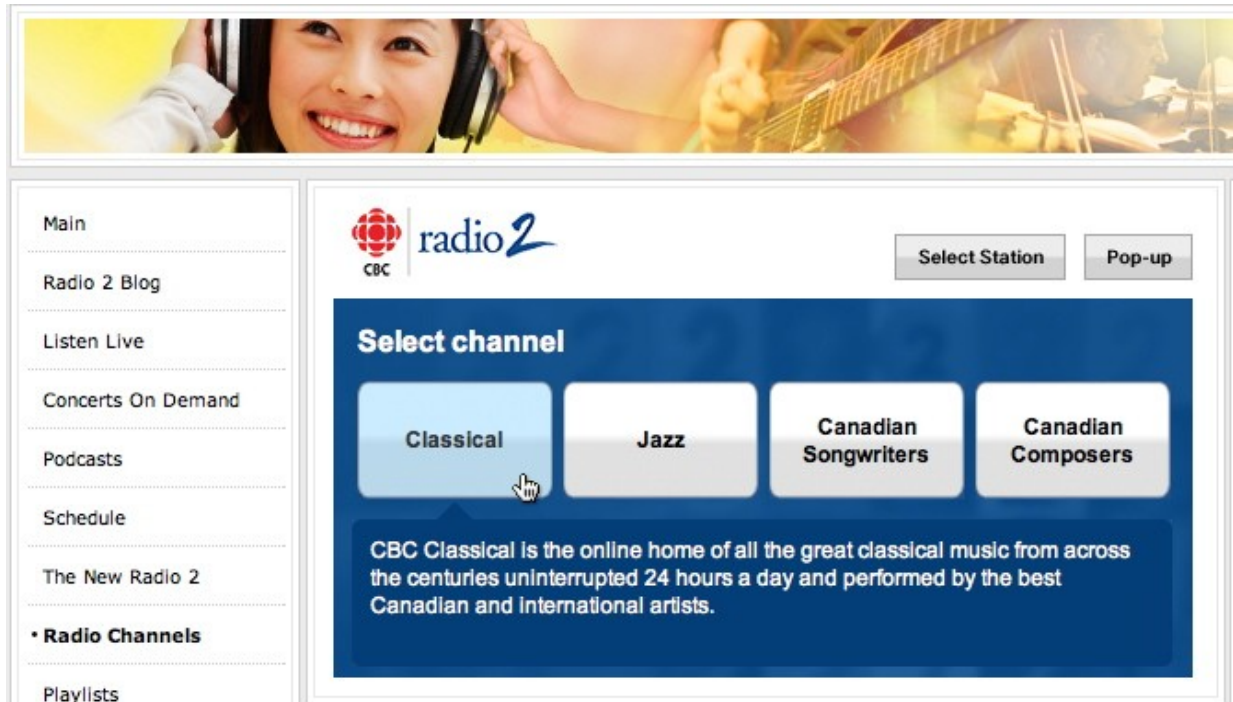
Main

Radio 2 Blog

Listen Live

Concerts On Demand

Podcasts

Schedule

The New Radio 2

• Radio Channels

Playlists

CBC radio 2

Select Station

Pop-up

Select channel

Classical

Jazz

Canadian Songwriters

Canadian Composers

CBC Classical is the online home of all the great classical music from across the centuries uninterrupted 24 hours a day and performed by the best Canadian and international artists.